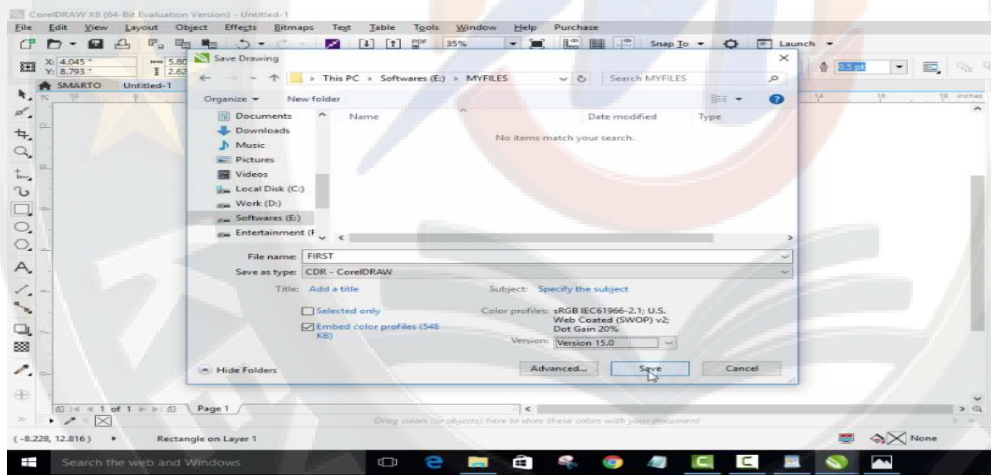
CorelDRAW X8 (64-Bit Evaluation Version) - Untitled-1

File Edit View Layout Object Effects Bitmaps Text Table Tools Window Help Purchase

35% Snap To Launch

X: 4.045 " Y: 8.793 " 5.80 2.62 0.5 pt

SMARTO Untitled-1

Save Drawing

This PC > Softwares (E:) > MYFILES Search MYFILES

Organize New folder

Documents
Downloads
Music
Pictures
Videos
Local Disk (C:)
Work (D:)
Softwares (E:)
Entertainment (F

Name Date modified Type

No items match your search.

File name: FIRST

Save as type: CDR - CorelDRAW

Title: Add a title

Subject: Specify the subject

Selected only

Embed color profiles (548 KB)

Color profiles: sRGB IEC61966-2.1; U.S. Web Coated (SWOP) v2; Dot Gain 20%

Version: Version 15.0

Hide Folders

Advanced... Save Cancel

1 of 1 Page 1

Drag colors (or objects) here to store these colors with your document

(-8.228, 12.816) Rectangle on Layer 1 None

Search the web and Windows